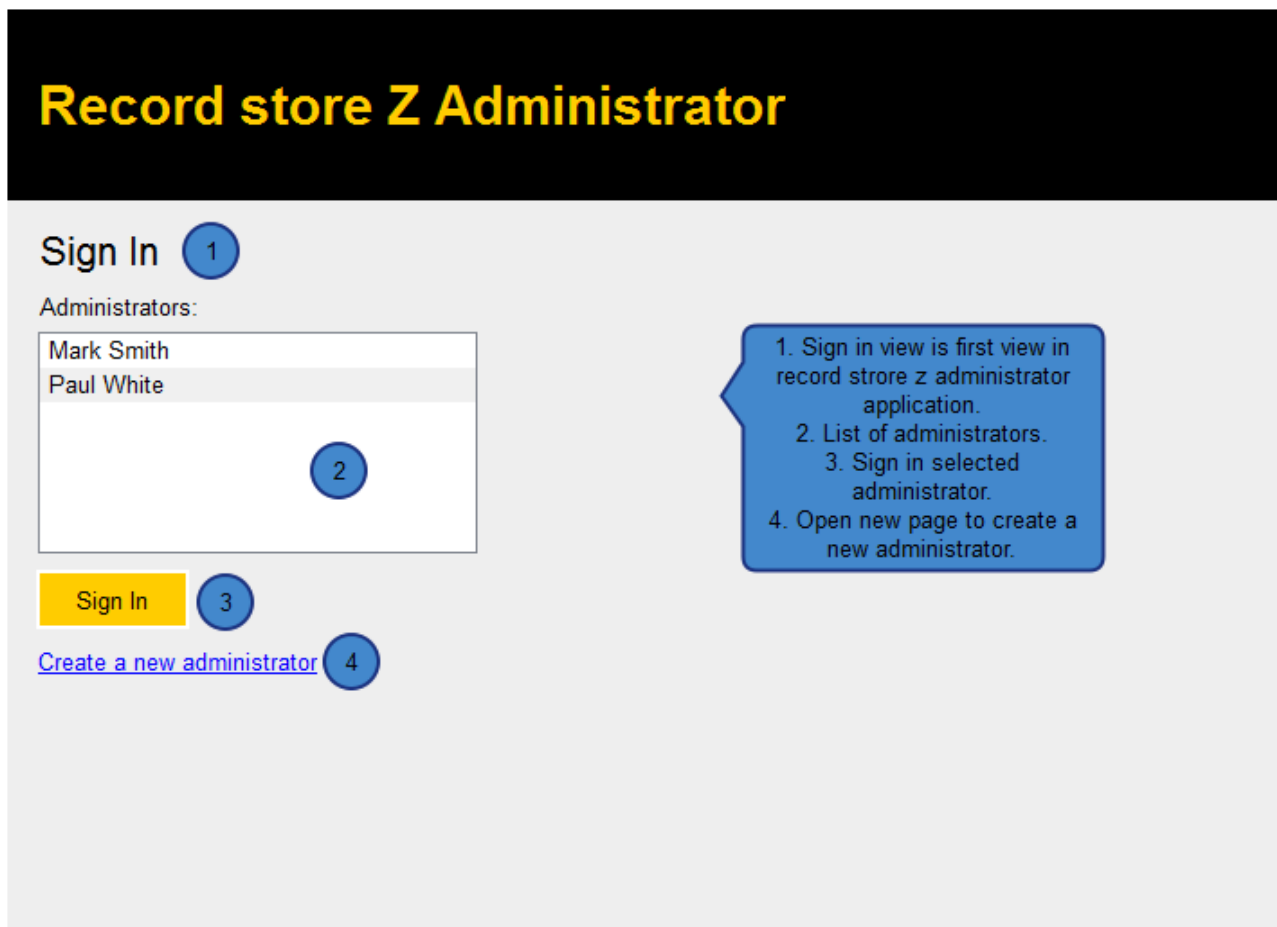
Record store Z Administrator

Sign In 1

Administrators:

Mark Smith
Paul White

2

Sign In 3

Create a new administrator 4

1. Sign in view is first view in record strore z administrator application.
2. List of administrators.
3. Sign in selected administrator.
4. Open new page to create a new administrator.